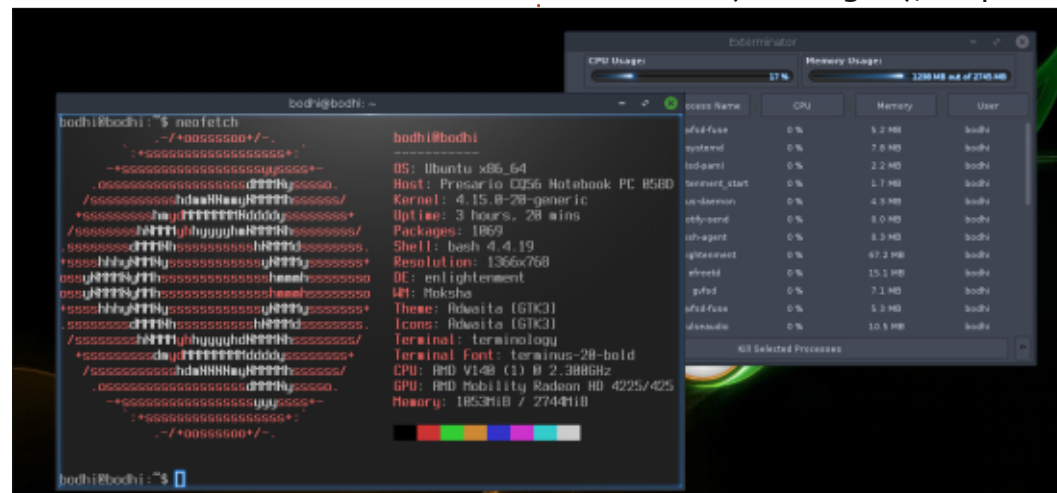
Exterminator

CPU Usage:
17 %
Memory Usage:
1298 MB out of 2745 MB

| rocess Name | CPU | Memory | User |
|---|---|---|---|
| sfsd-fuse | 0 % | 5.2 MB | bodhi |
| systemd | 0 % | 7.6 MB | bodhi |
| itsd-pam] | 0 % | 2.2 MB | bodhi |
| tenment_start | 0 % | 1.7 MB | bodhi |
| us-daemon | 0 % | 4.5 MB | bodhi |
| otify-send | 0 % | 8.0 MB | bodhi |
| sh-agent | 0 % | 8.3 MB | bodhi |
| ightenment | 0 % | 67.2 MB | bodhi |
| efreetd | 0 % | 15.1 MB | bodhi |
| gvfsd | 0 % | 7.1 MB | bodhi |
| sfsd-fuse | 0 % | 5.3 MB | bodhi |
| ulseaudio | 0 % | 10.5 MB | bodhi |

Kill Selected Processes

bodhi@bodhi: ~

bodhi@bodhi:~$ neofetch

bodhi@bodhi
-----------
OS: Ubuntu x86_64
Host: Presario CQ56 Notebook PC 058D
Kernel: 4.15.0-20-generic
Uptime: 3 hours, 20 mins
Packages: 1869
Shell: bash 4.4.19
Resolution: 1366x768
DE: enlightenment
WM: Moksha
Theme: Adwaita [GTK3]
Icons: Adwaita [GTK3]
Terminal: terminology
Terminal Font: terminus-20-bold
CPU: AMD V140 (1) @ 2.300GHz
GPU: AMD Mobility Radeon HD 4225/425
Memory: 1053MiB / 2744MiB

bodhi@bodhi:~$